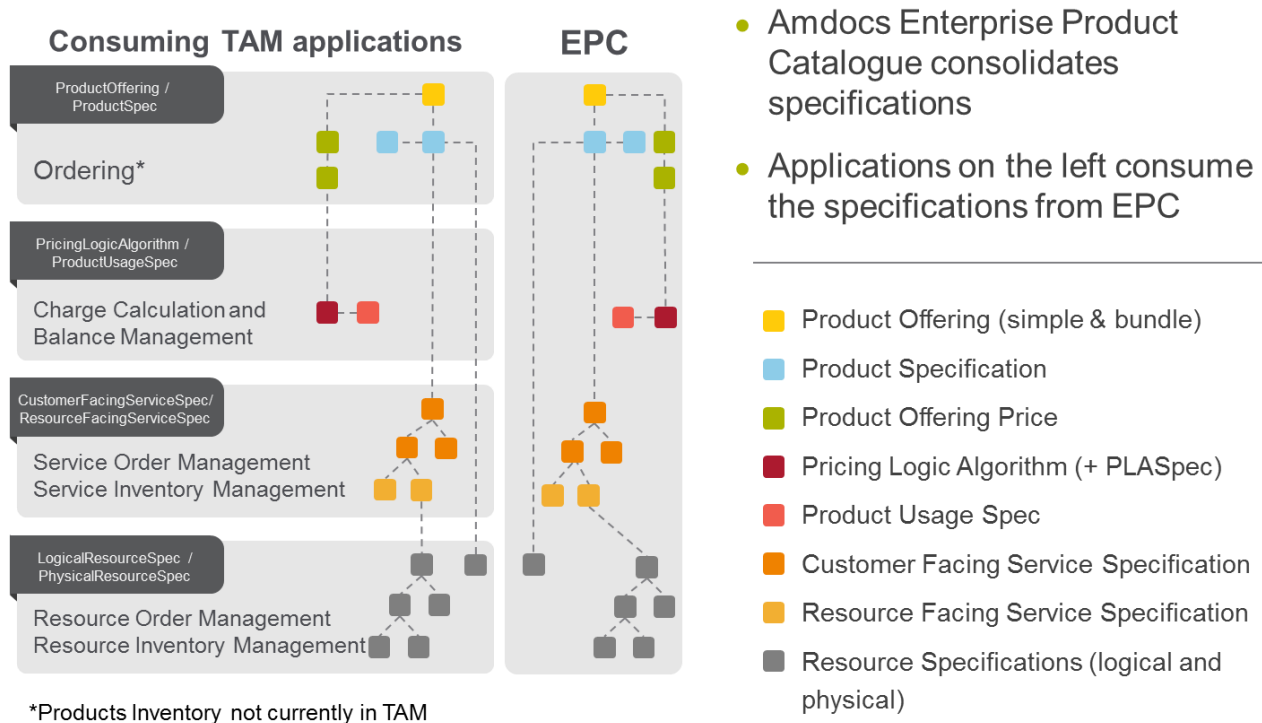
Consuming TAM applications

EPC

ProductOffering / ProductSpec

Ordering*

PricingLogicAlgorithm / ProductUsageSpec

Charge Calculation and Balance Management

CustomerFacingServiceSpec/ ResourceFacingServiceSpec

Service Order Management
Service Inventory Management

LogicalResourceSpec / PhysicalResourceSpec

Resource Order Management
Resource Inventory Management

*Products Inventory not currently in TAM

Amdocs Enterprise Product Catalogue consolidates specifications

Applications on the left consume the specifications from EPC

Product Offering (simple & bundle)

Product Specification

Product Offering Price

Pricing Logic Algorithm (+ PLASpec)

Product Usage Spec

Customer Facing Service Specification

Resource Facing Service Specification

Resource Specifications (logical and physical)